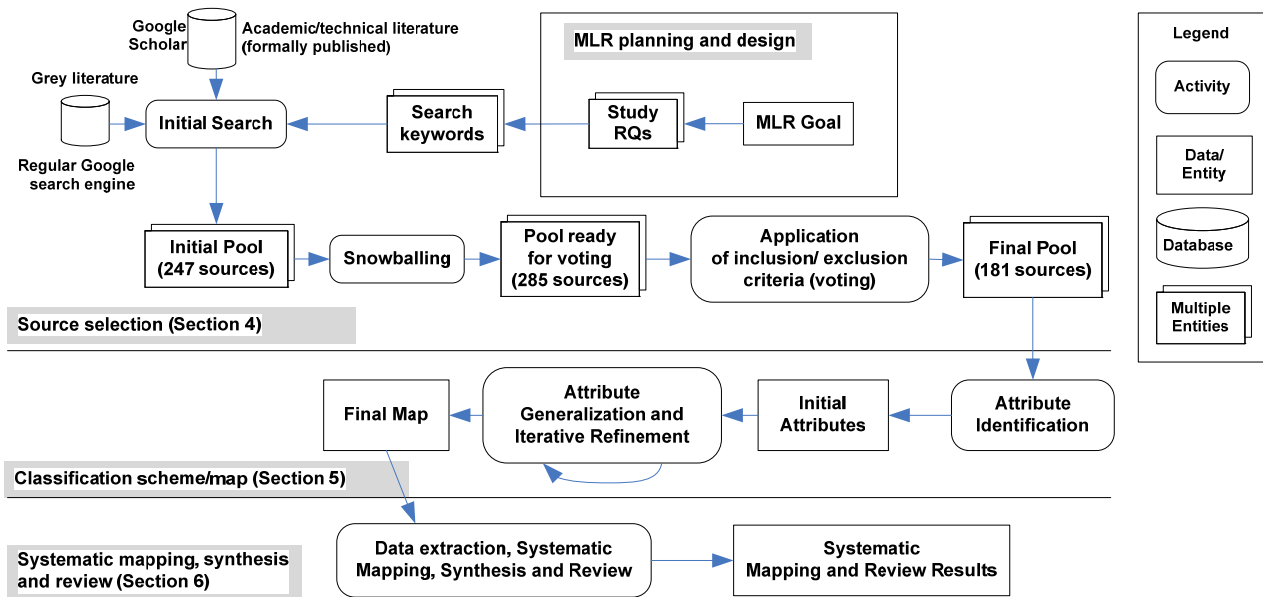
Google Scholar

Academic/technical literature (formally published)

MLR planning and design

Legend

Grey literature

Initial Search

Search keywords

Study RQs

MLR Goal

Activity

Regular Google search engine

Data/ Entity

Initial Pool (247 sources)

Snowballing

Pool ready for voting (285 sources)

Application of inclusion/ exclusion criteria (voting)

Final Pool (181 sources)

Database

Multiple Entities

Source selection (Section 4)

Final Map

Attribute Generalization and Iterative Refinement

Initial Attributes

Attribute Identification

Classification scheme/map (Section 5)

Systematic mapping, synthesis and review (Section 6)

Data extraction, Systematic Mapping, Synthesis and Review

Systematic Mapping and Review Results